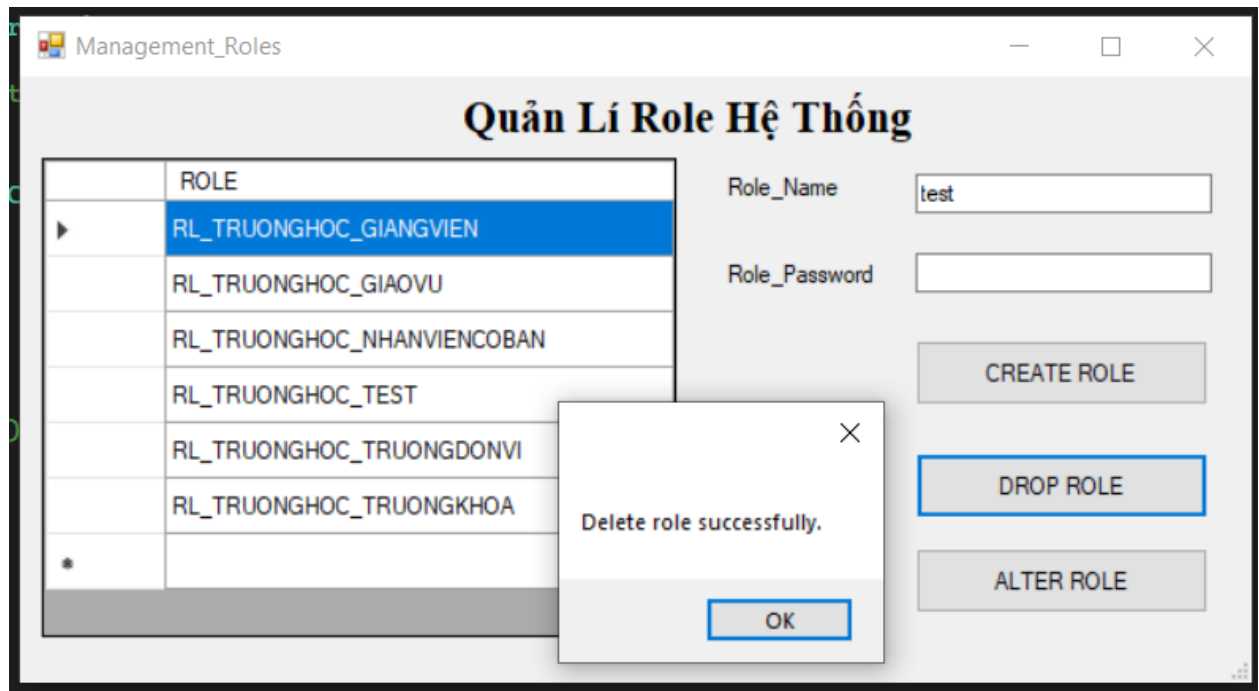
Management_Roles

Quản Lí Role Hệ Thống

| | ROLE |
|---|---|
| ▶ | RL_TRUONGHOC_GIANGVIEN |
| | RL_TRUONGHOC_GIAOVU |
| | RL_TRUONGHOC_NHANVIENCOBAN |
| | RL_TRUONGHOC_TEST |
| | RL_TRUONGHOC_TRUONGDONVI |
| | RL_TRUONGHOC_TRUONGKHOA |
| * | |

Role_Name test

Role_Password

CREATE ROLE

DROP ROLE

ALTER ROLE

Delete role successfully.

OK